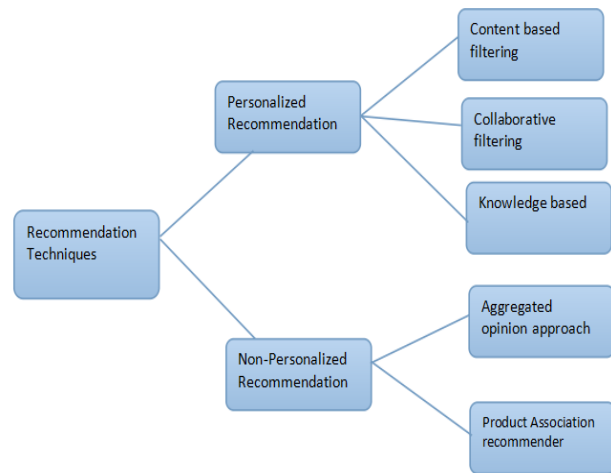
Recommendation Techniques

Personalized Recommendation

Content based filtering

Collaborative filtering

Knowledge based

Non-Personalized Recommendation

Aggregated opinion approach

Product Association recommender